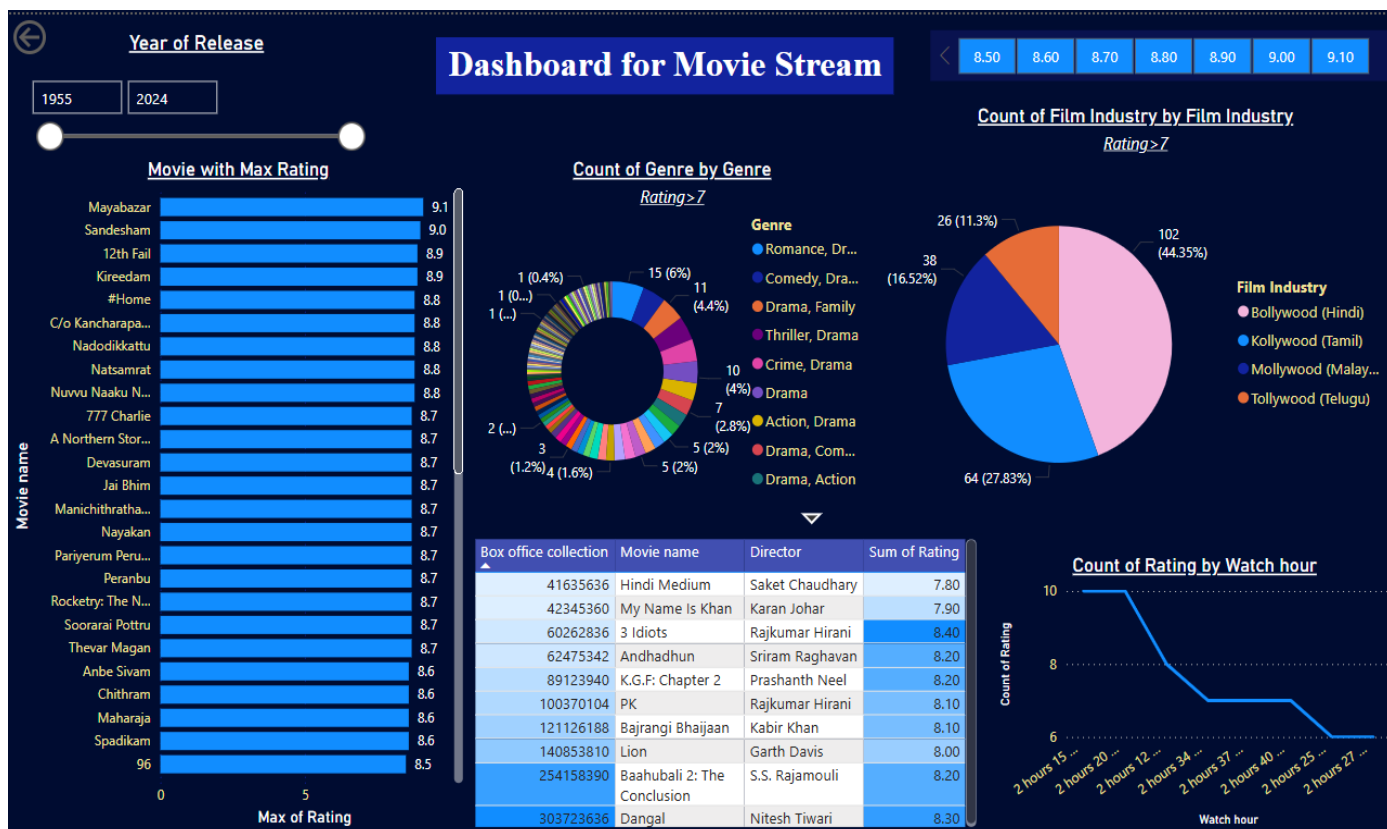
Year of Release

1955
2024

Dashboard for Movie Stream

8.50 8.60 8.70 8.80 8.90 9.00 9.10

Movie with Max Rating

Movie name

| Movie name | Max of Rating |
|---|---|
| Mayabazar | 9.1 |
| Sandesham | 9.0 |
| 12th Fail | 8.9 |
| Kireedam | 8.9 |
| #Home | 8.8 |
| C/o Kancharapa... | 8.8 |
| Nadodikkattu | 8.8 |
| Natsamrat | 8.8 |
| Nuvvu Naaku N... | 8.8 |
| 777 Charlie | 8.7 |
| A Northern Stor... | 8.7 |
| Devasuram | 8.7 |
| Jai Bhim | 8.7 |
| Manichithratha... | 8.7 |
| Nayakan | 8.7 |
| Pariyerum Peru... | 8.7 |
| Peranbu | 8.7 |
| Rocketry: The N... | 8.7 |
| Soorarai Pottru | 8.7 |
| Thevar Magan | 8.7 |
| Anbe Sivam | 8.6 |
| Chithram | 8.6 |
| Maharaja | 8.6 |
| Spadikam | 8.6 |
| 96 | 8.5 |

0
Max of Rating

Count of Genre by Genre

Rating>7

1 (0.4%)
1 (0...
1 (...)
15 (6%)
11 (4.4%)
10 (4%)
7 (2.8%)
5 (2%)
5 (2%)
4 (1.6%)
3 (1.2%)
2 (...)

Genre
Romance, Dr...
Comedy, Dra...
Drama, Family
Thriller, Drama
Crime, Drama
Drama
Action, Drama
Drama, Com...
Drama, Action

Count of Film Industry by Film Industry

Rating>7

26 (11.3%)
102 (44.35%)
38 (16.52%)
64 (27.83%)

Film Industry
Bollywood (Hindi)
Kollywood (Tamil)
Mollywood (Malay...
Tollywood (Telugu)

| Box office collection | Movie name | Director | Sum of Rating |
|---|---|---|---|
| 41635636 | Hindi Medium | Saket Chaudhary | 7.80 |
| 42345360 | My Name Is Khan | Karan Johar | 7.90 |
| 60262836 | 3 Idiots | Rajkumar Hirani | 8.40 |
| 62475342 | Andhadhun | Sriram Raghavan | 8.20 |
| 89123940 | K.G.F: Chapter 2 | Prashanth Neel | 8.20 |
| 100370104 | PK | Rajkumar Hirani | 8.10 |
| 121126188 | Bajrangi Bhaijaan | Kabir Khan | 8.10 |
| 140853810 | Lion | Garth Davis | 8.00 |
| 254158390 | Baahubali 2: The Conclusion | S.S. Rajamouli | 8.20 |
| 303723636 | Dangal | Nitesh Tiwari | 8.30 |

Count of Rating by Watch hour

Count of Rating
10
8
6

2 hours 15 ...
2 hours 20 ...
2 hours 12 ...
2 hours 34 ...
2 hours 37 ...
2 hours 40 ...
2 hours 25 ...
2 hours 27 ...

Watch hour